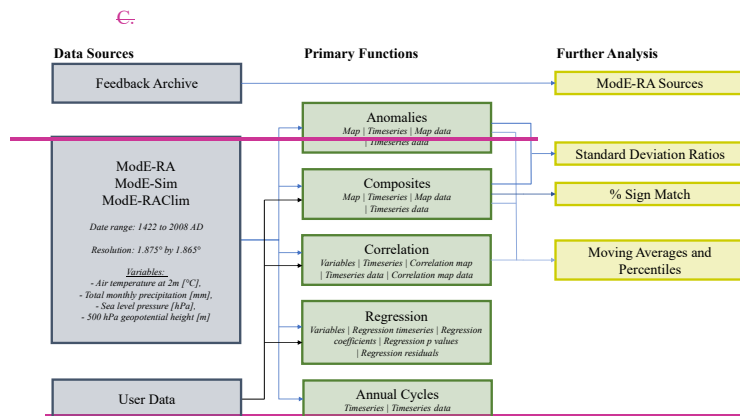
C.

Data Sources

Primary Functions

Further Analysis

Feedback Archive

ModE-RA Sources

Anomalies
Map | Timeseries | Map data | Timeseries data

Standard Deviation Ratios

ModE-RA
ModE-Sim
ModE-RAClim

Date range: 1422 to 2008 AD

Resolution: 1.875° by 1.865°

Variables:
- Air temperature at 2m [°C],
- Total monthly precipitation [mm],
- Sea level pressure [hPa],
- 500 hPa geopotential height [m]

Composites
Map | Timeseries | Map data | Timeseries data

% Sign Match

Correlation
Variables | Timeseries | Correlation map | Timeseries data | Correlation map data

Moving Averages and Percentiles

Regression
Variables | Regression timeseries | Regression coefficients | Regression p values | Regression residuals

User Data

Annual Cycles
Timeseries | Timeseries data